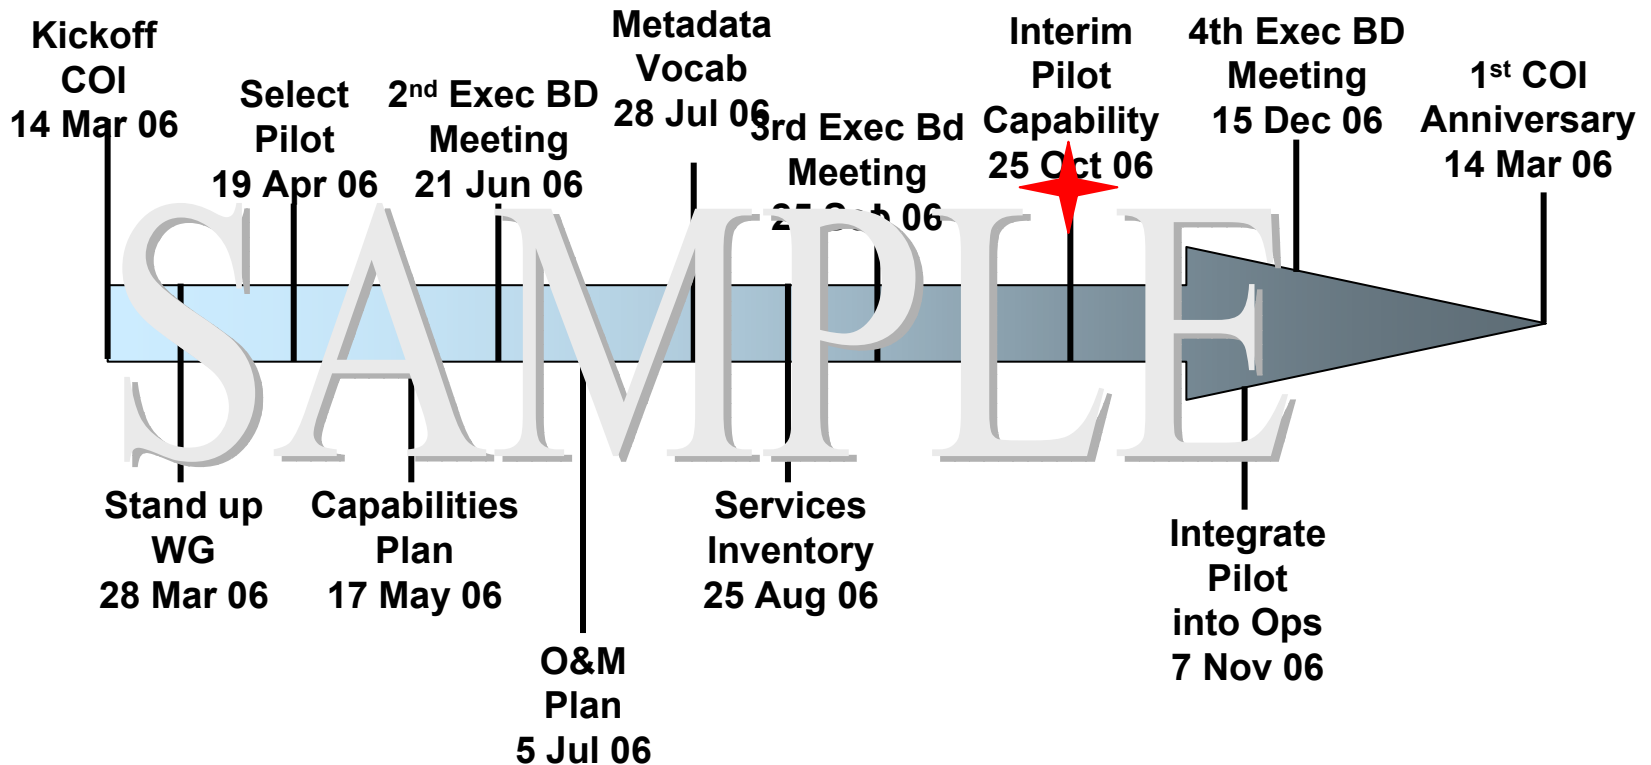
Kickoff COI 14 Mar 06

Select Pilot 19 Apr 06

2nd Exec BD Meeting 21 Jun 06

Metadata Vocab 28 Jul 06

3rd Exec Bd Meeting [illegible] 06

Interim Pilot Capability 25 Oct 06

4th Exec BD Meeting 15 Dec 06

1st COI Anniversary 14 Mar 06

SAMPLE

Stand up WG 28 Mar 06

Capabilities Plan 17 May 06

O&M Plan 5 Jul 06

Services Inventory 25 Aug 06

Integrate Pilot into Ops 7 Nov 06